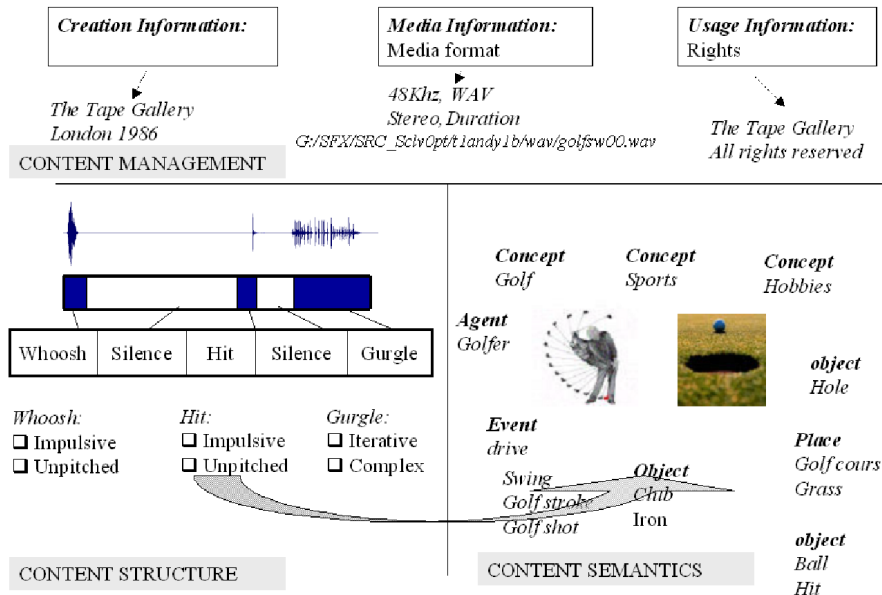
**Creation Information:**

The Tape Gallery
London 1986

**Media Information:**
Media format

48Khz, WAV
Stereo, Duration
G:/SFX/SRC_Sclv0pt/t1andy1b/wav/golfsw00.wav

**Usage Information:**
Rights

The Tape Gallery
All rights reserved

CONTENT MANAGEMENT

| Whoosh | Silence | Hit | Silence | Gurgle |
|---|---|---|---|---|

Whoosh:
❑ Impulsive
❑ Unpitched

Hit:
❑ Impulsive
❑ Unpitched

Gurgle:
❑ Iterative
❑ Complex

CONTENT STRUCTURE

**Concept**
Golf

**Concept**
Sports

**Concept**
Hobbies

**Agent**
Golfer

**object**
Hole

**Event**
drive

Swing
Golf stroke
Golf shot

**Object**
Club
Iron

**Place**
Golf cours
Grass

**object**
Ball
Hit

CONTENT SEMANTICS